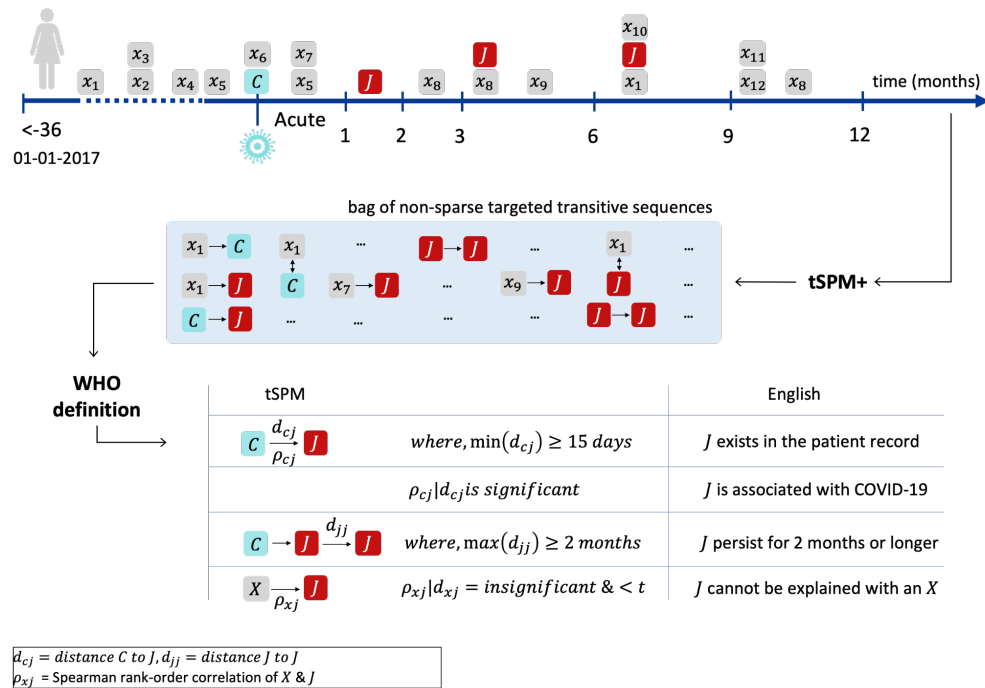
$x_3$ $x_6$ $x_7$ $J$ $x_{10}$ $J$ $x_{11}$

$x_1$ $x_2$ $x_4$ $x_5$ $C$ $x_5$ $J$ $x_8$ $x_8$ $x_9$ $x_1$ $x_{12}$ $x_8$ time (months)

<-36 Acute 1 2 3 6 9 12

01-01-2017

bag of non-sparse targeted transitive sequences

$x_1 \rightarrow C$ $x_1$ … $J \rightarrow J$ … $x_1$ …

$x_1 \rightarrow J$ $C$ $x_7 \rightarrow J$ … $x_9 \rightarrow J$ $J$ …

$C \rightarrow J$ … … … … $J \rightarrow J$ …

tSPM+

WHO definition

| tSPM | | English |
|---|---|---|
| $C \xrightarrow[\rho_{cj}]{d_{cj}} J$ | $where, \min(d_{cj}) \geq 15\ days$ | $J$ exists in the patient record |
| | $\rho_{cj}\|d_{cj} is\ significant$ | $J$ is associated with COVID-19 |
| $C \rightarrow J \xrightarrow{d_{jj}} J$ | $where, \max(d_{jj}) \geq 2\ months$ | $J$ persist for 2 months or longer |
| $X \xrightarrow[\rho_{xj}]{} J$ | $\rho_{xj}\|d_{xj} = insignificant\ \&\ < t$ | $J$ cannot be explained with an $X$ |

$d_{cj} = distance\ C\ to\ J, d_{jj} = distance\ J\ to\ J$
$\rho_{xj}$ = Spearman rank-order correlation of $X$ & $J$